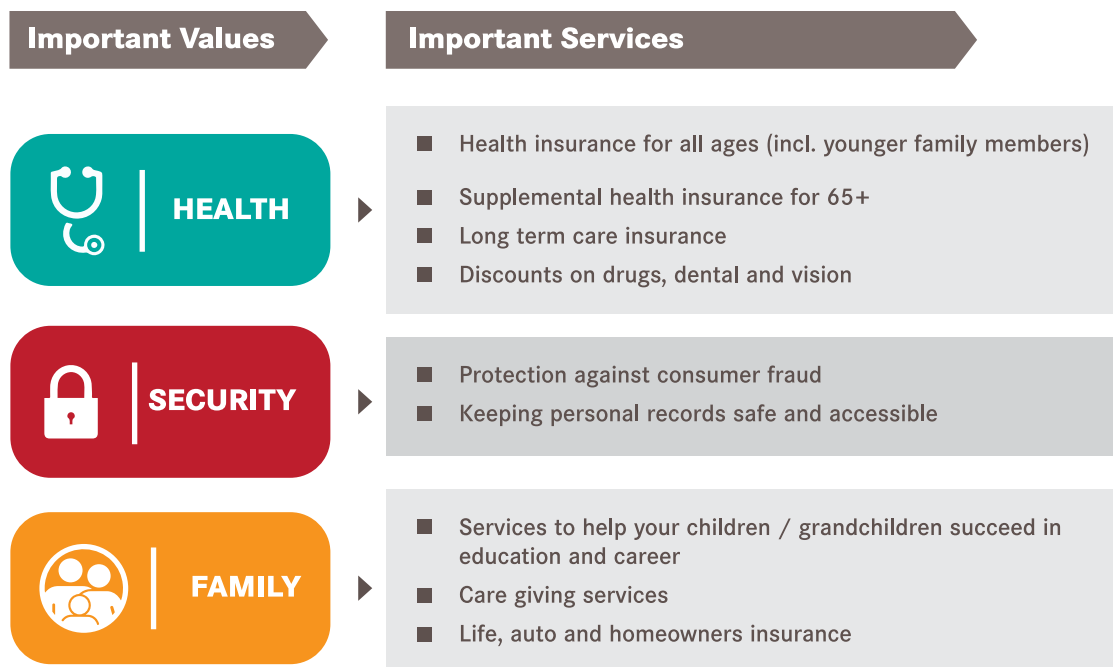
Important Values

Important Services

HEALTH

Health insurance for all ages (incl. younger family members)

Supplemental health insurance for 65+

Long term care insurance

Discounts on drugs, dental and vision

SECURITY

Protection against consumer fraud

Keeping personal records safe and accessible

FAMILY

Services to help your children / grandchildren succeed in education and career

Care giving services

Life, auto and homeowners insurance